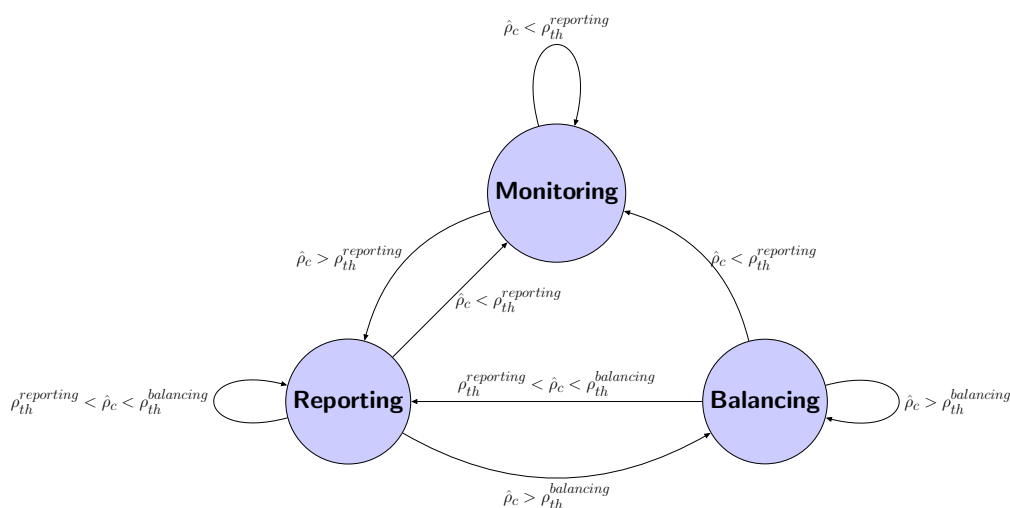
$\hat{\rho}_c < \rho_{th}^{reporting}$

Monitoring

$\hat{\rho}_c > \rho_{th}^{reporting}$

$\hat{\rho}_c < \rho_{th}^{reporting}$

$\hat{\rho}_c < \rho_{th}^{reporting}$

$\rho_{th}^{reporting} < \hat{\rho}_c < \rho_{th}^{balancing}$

Reporting

$\rho_{th}^{reporting} < \hat{\rho}_c < \rho_{th}^{balancing}$

Balancing

$\hat{\rho}_c > \rho_{th}^{balancing}$

$\hat{\rho}_c > \rho_{th}^{balancing}$